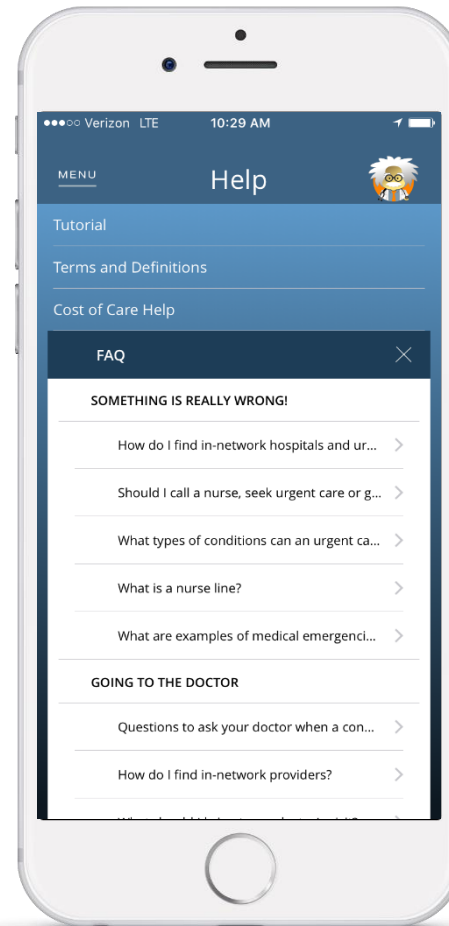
●●●○○ Verizon LTE 10:29 AM

MENU

Help

Tutorial

Terms and Definitions

Cost of Care Help

FAQ

SOMETHING IS REALLY WRONG!

How do I find in-network hospitals and ur...

Should I call a nurse, seek urgent care or g...

What types of conditions can an urgent ca...

What is a nurse line?

What are examples of medical emergenci...

GOING TO THE DOCTOR

Questions to ask your doctor when a con...

How do I find in-network providers?

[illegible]